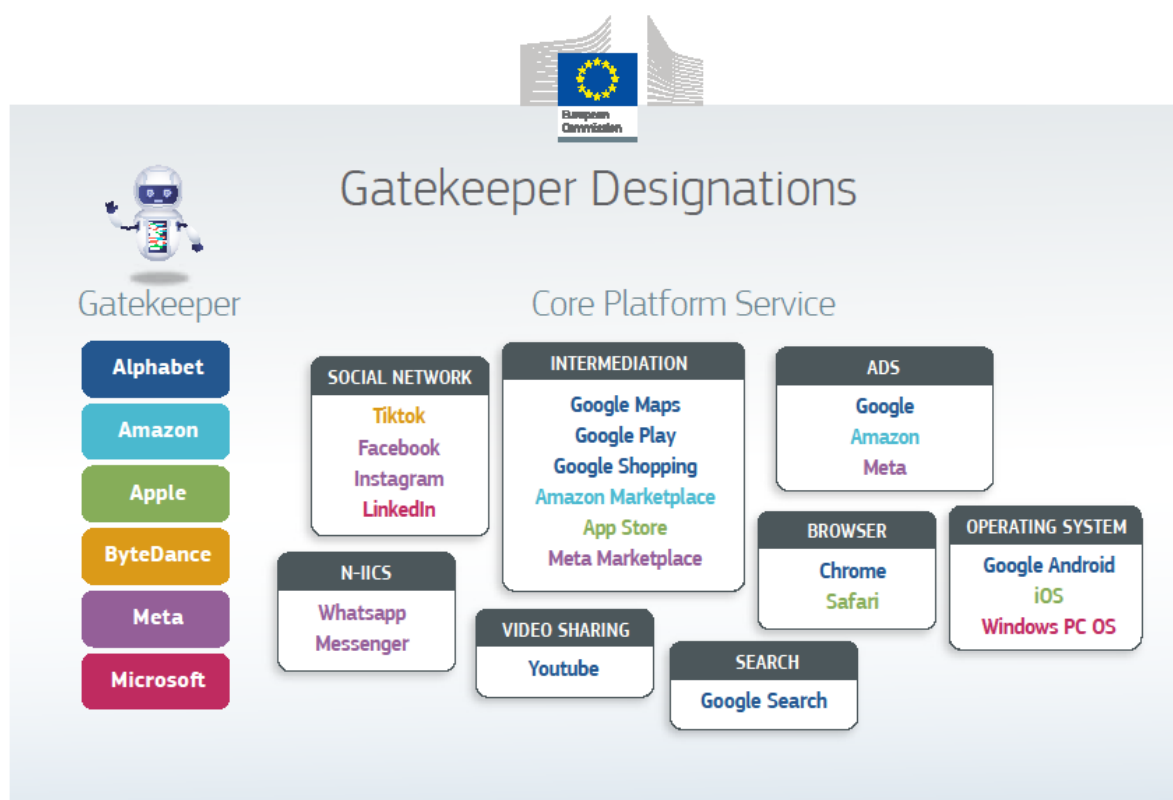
European Commission

Gatekeeper Designations

Gatekeeper

Alphabet

Amazon

Apple

ByteDance

Meta

Microsoft

Core Platform Service

SOCIAL NETWORK
Tiktok
Facebook
Instagram
LinkedIn

INTERMEDIATION
Google Maps
Google Play
Google Shopping
Amazon Marketplace
App Store
Meta Marketplace

ADS
Google
Amazon
Meta

N-IICS
Whatsapp
Messenger

VIDEO SHARING
Youtube

BROWSER
Chrome
Safari

OPERATING SYSTEM
Google Android
iOS
Windows PC OS

SEARCH
Google Search